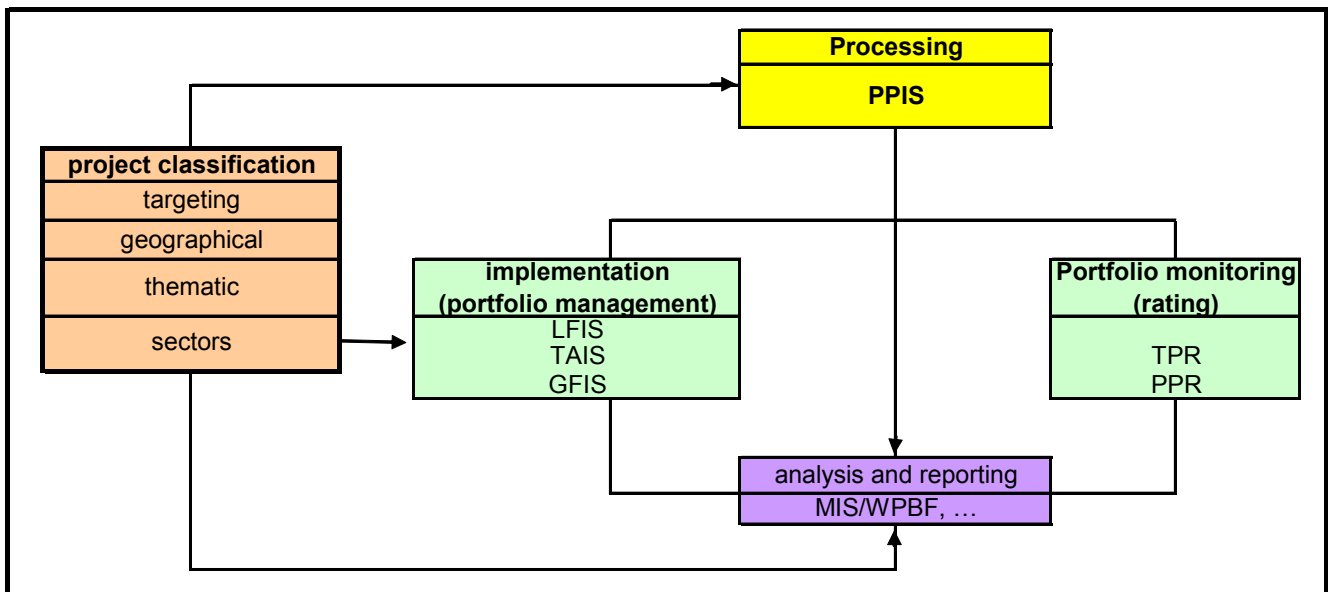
Processing

PPIS

project classification

targeting

geographical

thematic

sectors

implementation (portfolio management)

LFIS
TAIS
GFIS

Portfolio monitoring (rating)

TPR
PPR

analysis and reporting

MIS/WPBF, …